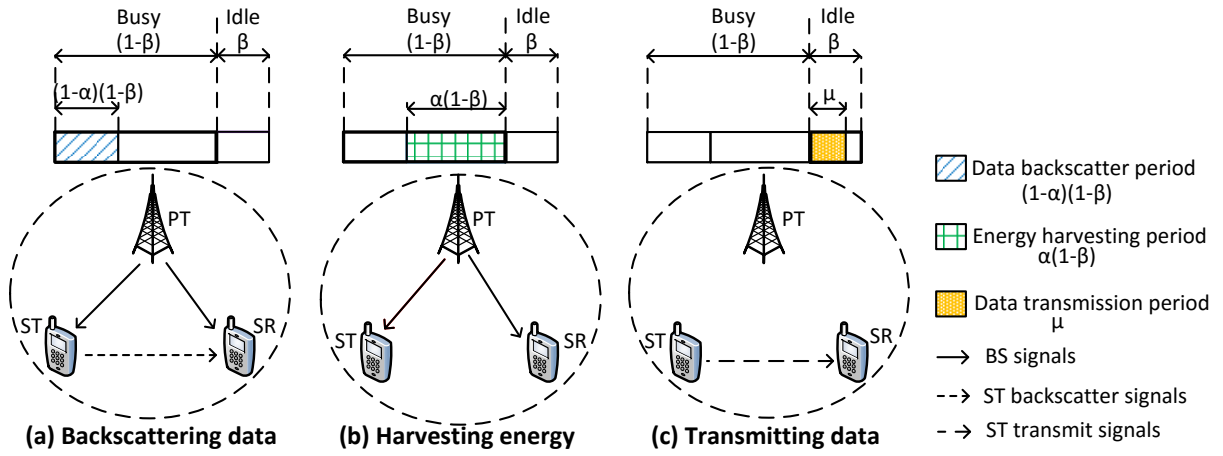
Busy
(1-β)
Idle
β
(1-α)(1-β)
PT
ST
SR
(a) Backscattering data

Busy
(1-β)
Idle
β
α(1-β)
PT
ST
SR
(b) Harvesting energy

Busy
(1-β)
Idle
β
μ
PT
ST
SR
(c) Transmitting data

Data backscatter period (1-α)(1-β)
Energy harvesting period α(1-β)
Data transmission period μ
BS signals
ST backscatter signals
ST transmit signals